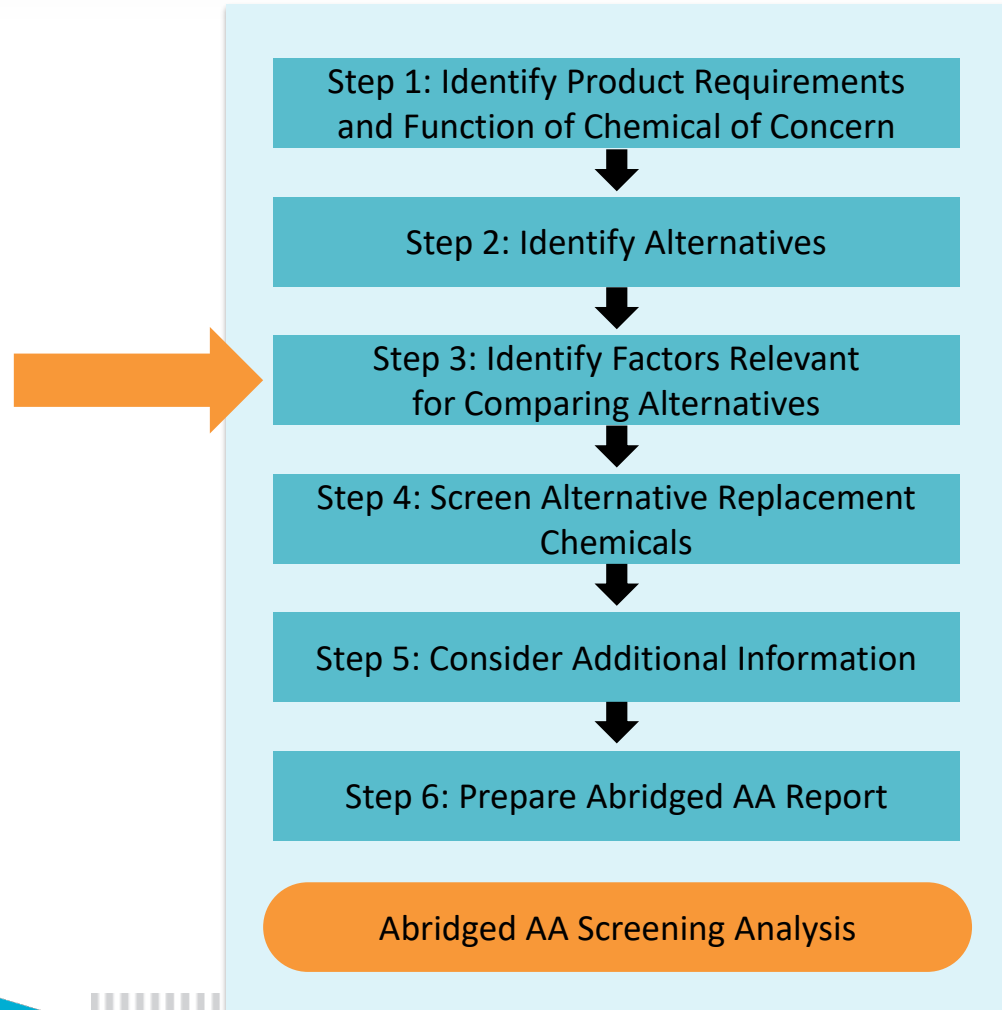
Step 1: Identify Product Requirements and Function of Chemical of Concern

Step 2: Identify Alternatives

Step 3: Identify Factors Relevant for Comparing Alternatives

Step 4: Screen Alternative Replacement Chemicals

Step 5: Consider Additional Information

Step 6: Prepare Abridged AA Report

Abridged AA Screening Analysis